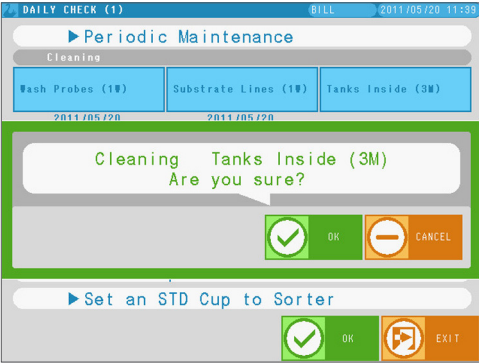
DAILY CHECK (1)
BILL
2011/05/20 11:39

▶Periodic Maintenance

Cleaning

Wash Probes (1W)
Substrate Lines (1W)
Tanks Inside (3M)

2011/05/20
2011/05/20

Cleaning Tanks Inside (3M)
Are you sure?

OK
CANCEL

▶Set an STD Cup to Sorter

OK
EXIT